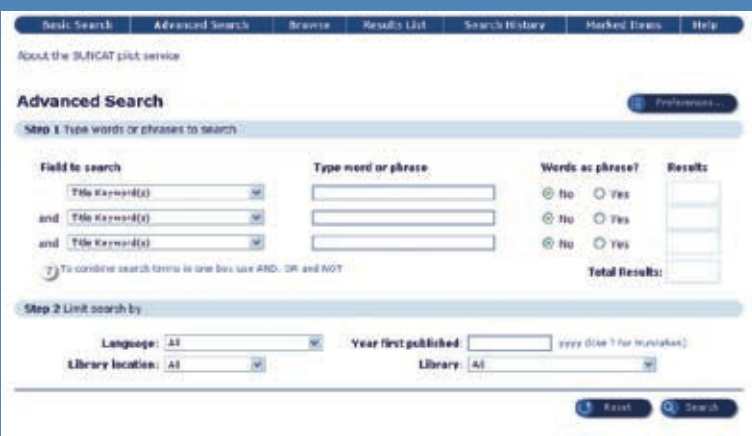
Basic Search | Advanced Search | Browse | Results List | Search History | Marked Items | Help

About the SUNCAT pilot service

Advanced Search

Preferences...

Step 1 Type words or phrases to search

Field to search | Type word or phrase | Words as phrase? | Results

Title Keyword(s) | | No Yes |
and Title Keyword(s) | | No Yes |
and Title Keyword(s) | | No Yes |

? To combine search terms in one box use AND, OR and NOT

Total Results:

Step 2 Limit search by

Language: All
Year first published: yyyy (Use ? for truncation)
Library location: All
Library: All

Reset
Search